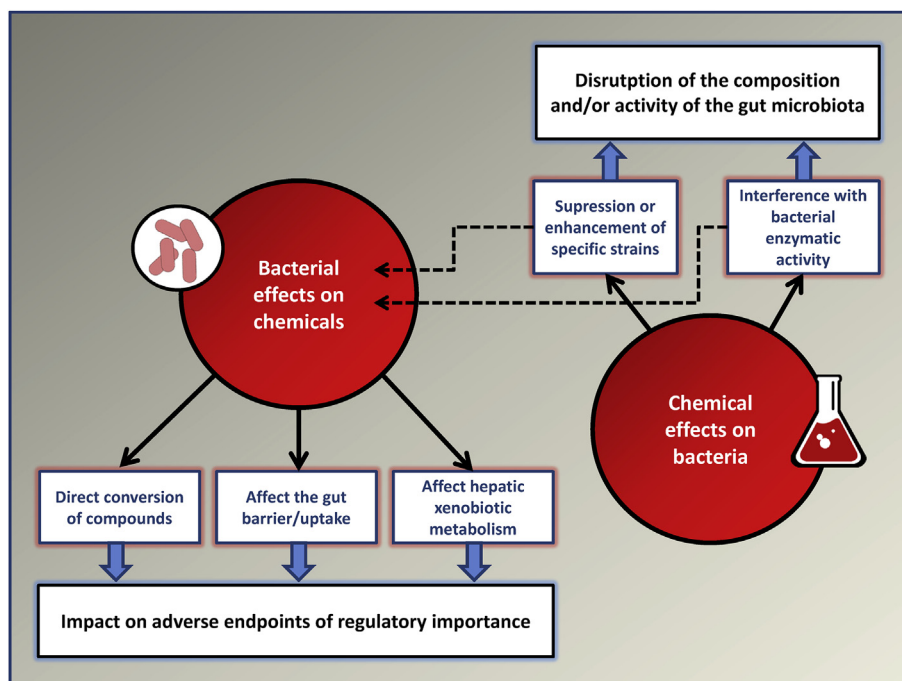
Disrutption of the composition and/or activity of the gut microbiota

Supression or enhancement of specific strains

Interference with bacterial enzymatic activity

Bacterial effects on chemicals

Chemical effects on bacteria

Direct conversion of compounds

Affect the gut barrier/uptake

Affect hepatic xenobiotic metabolism

Impact on adverse endpoints of regulatory importance